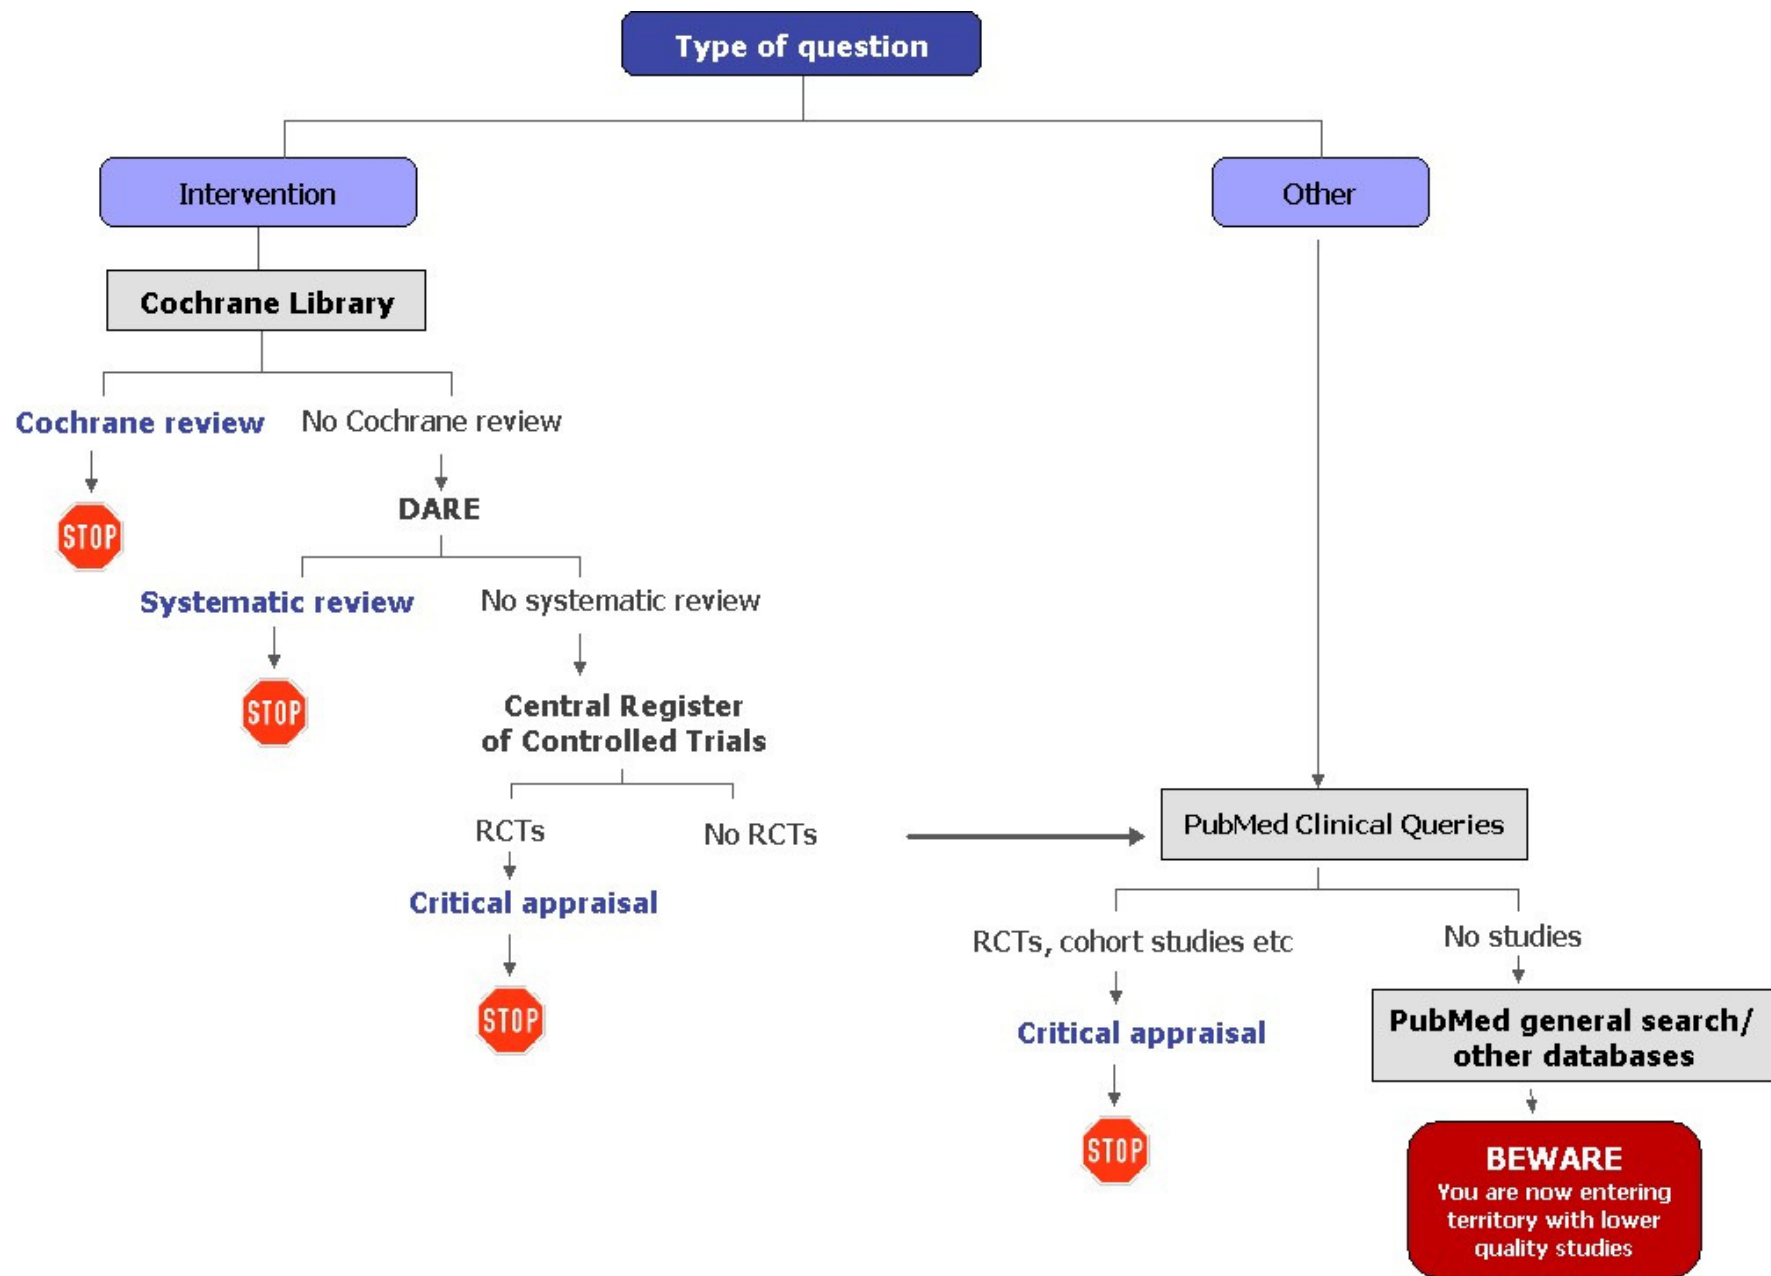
Type of question

Intervention

Other

Cochrane Library

Cochrane review

No Cochrane review

STOP

DARE

Systematic review

No systematic review

STOP

Central Register of Controlled Trials

RCTs

No RCTs

Critical appraisal

STOP

PubMed Clinical Queries

RCTs, cohort studies etc

No studies

Critical appraisal

STOP

PubMed general search/ other databases

BEWARE
You are now entering territory with lower quality studies